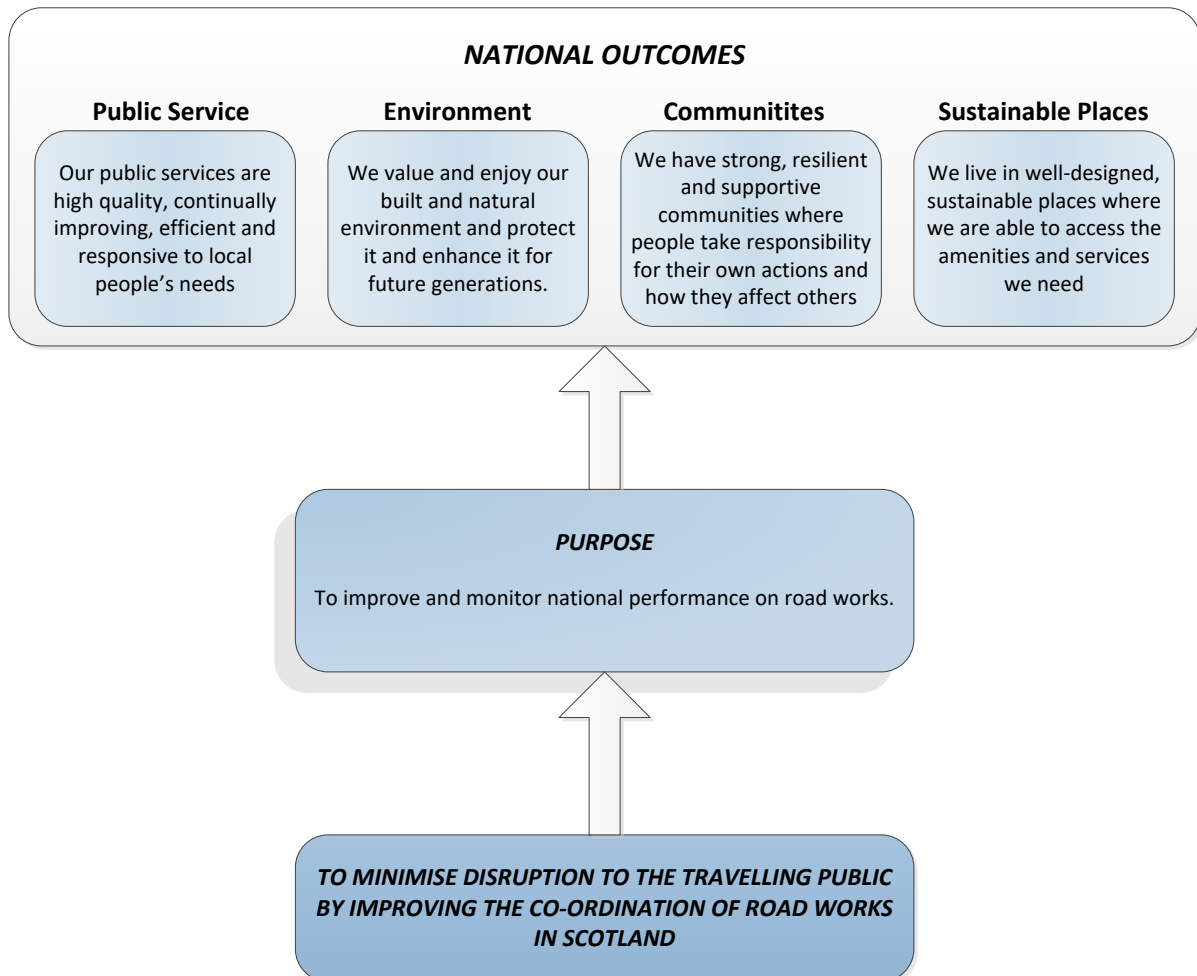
*NATIONAL OUTCOMES*

**Public Service**

Our public services are high quality, continually improving, efficient and responsive to local people's needs

**Environment**

We value and enjoy our built and natural environment and protect it and enhance it for future generations.

**Communitites**

We have strong, resilient and supportive communities where people take responsibility for their own actions and how they affect others

**Sustainable Places**

We live in well-designed, sustainable places where we are able to access the amenities and services we need

*PURPOSE*

To improve and monitor national performance on road works.

*TO MINIMISE DISRUPTION TO THE TRAVELLING PUBLIC BY IMPROVING THE CO-ORDINATION OF ROAD WORKS IN SCOTLAND*